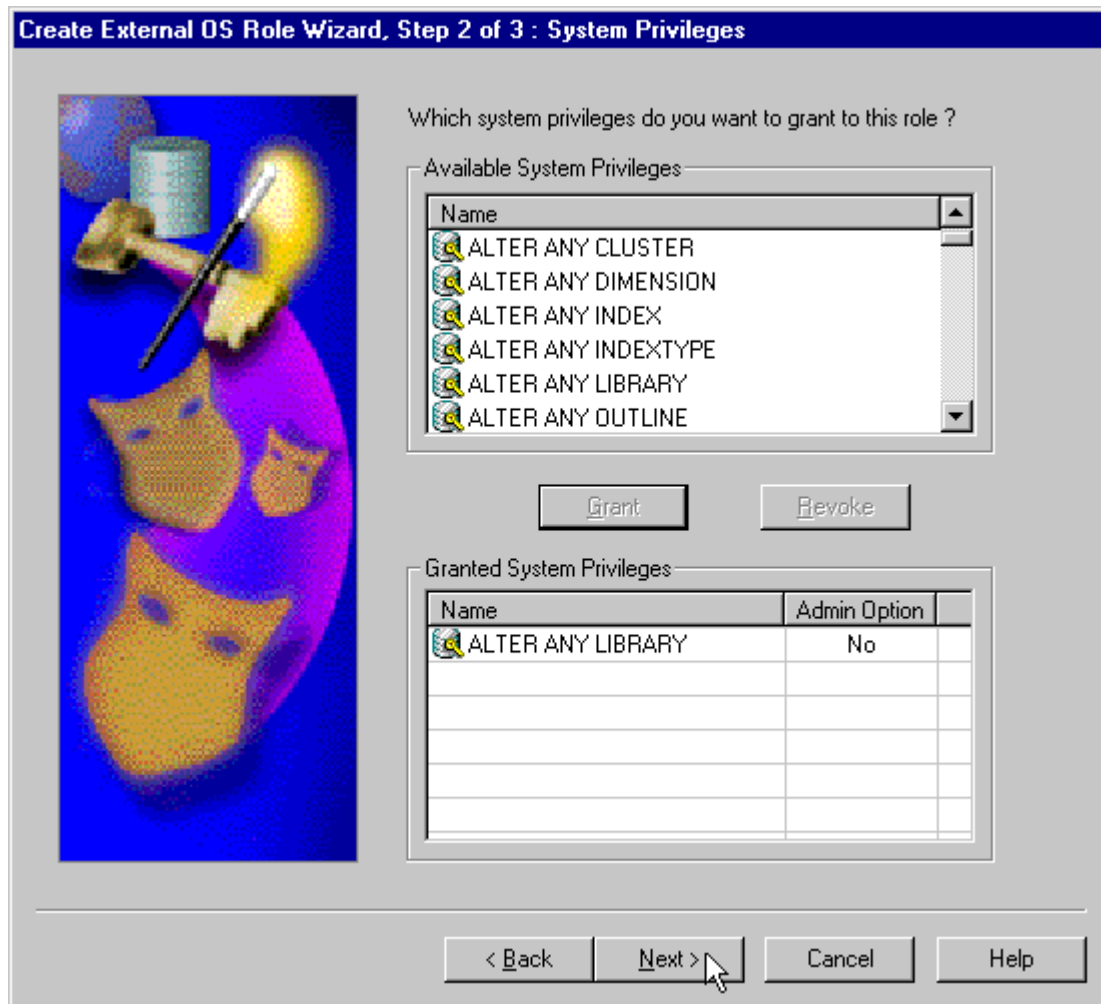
Create External OS Role Wizard, Step 2 of 3 : System Privileges

Which system privileges do you want to grant to this role ?

Available System Privileges

| Name |
|---|
| ALTER ANY CLUSTER |
| ALTER ANY DIMENSION |
| ALTER ANY INDEX |
| ALTER ANY INDEXTYPE |
| ALTER ANY LIBRARY |
| ALTER ANY OUTLINE |

Grant

Revoke

Granted System Privileges

| Name | Admin Option |
|---|---|
| ALTER ANY LIBRARY | No |

< Back

Next >

Cancel

Help